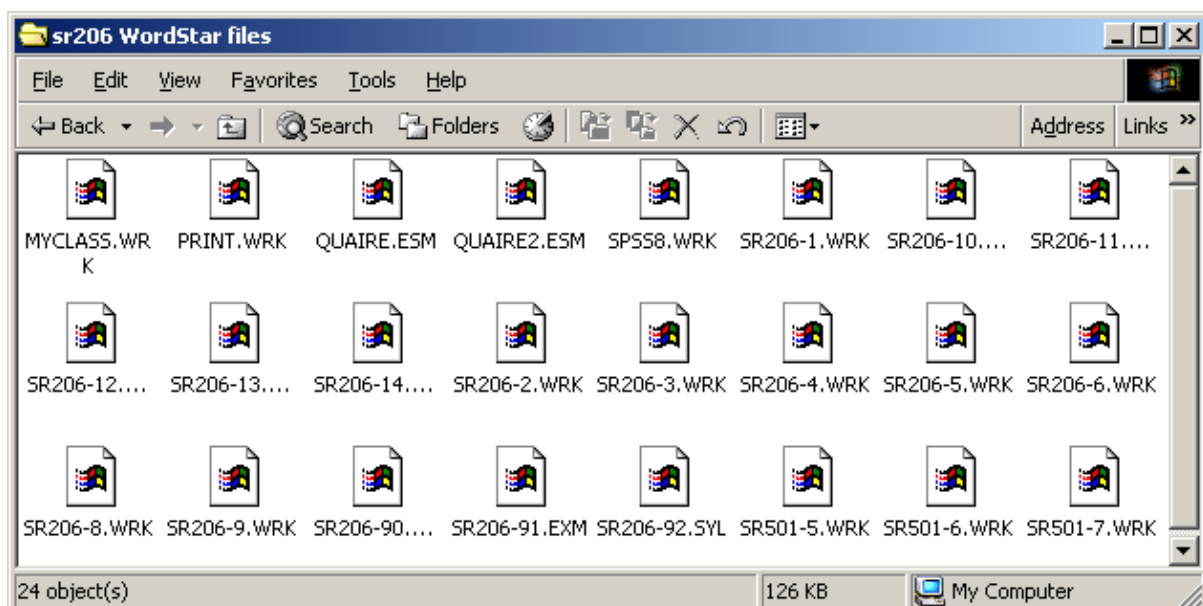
sr206 WordStar files

File Edit View Favorites Tools Help

Back Search Folders Address Links »

MYCLASS.WRK PRINT.WRK QUAIRE.ESM QUAIRE2.ESM SPSS8.WRK SR206-1.WRK SR206-10.... SR206-11....

SR206-12.... SR206-13.... SR206-14.... SR206-2.WRK SR206-3.WRK SR206-4.WRK SR206-5.WRK SR206-6.WRK

SR206-8.WRK SR206-9.WRK SR206-90.... SR206-91.EXM SR206-92.SYL SR501-5.WRK SR501-6.WRK SR501-7.WRK

24 object(s) 126 KB My Computer